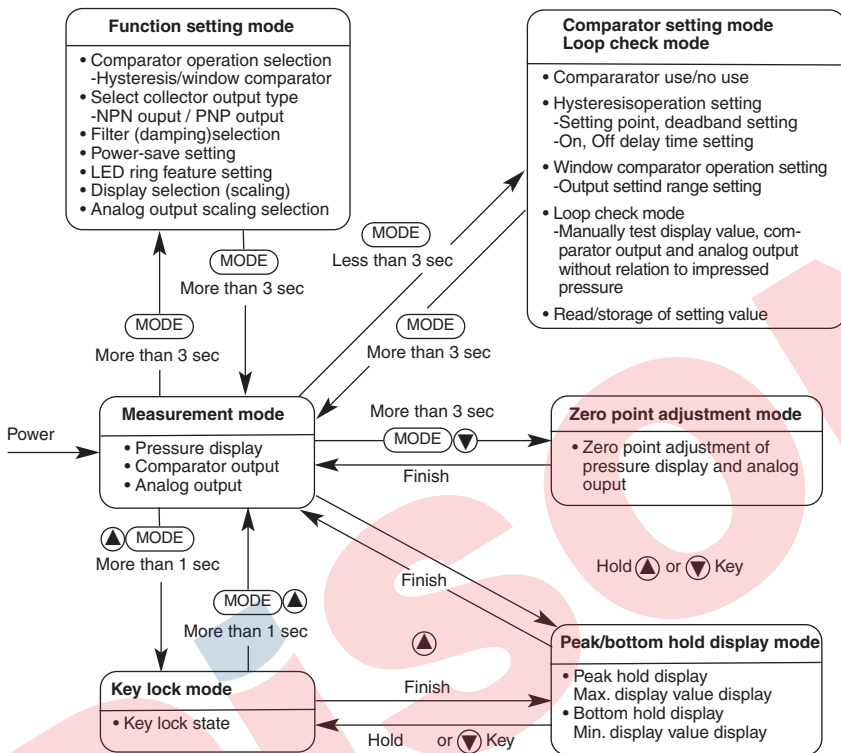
Function setting mode

• Comparator operation selection
-Hysteresis/window comparator
• Select collector output type
-NPN ouput / PNP output
• Filter (damping)selection
• Power-save setting
• LED ring feature setting
• Display selection (scaling)
• Analog output scaling selection

Comparator setting mode
Loop check mode

• Compararator use/no use
• Hysteresisoperation setting
-Setting point, deadband setting
-On, Off delay time setting
• Window comparator operation setting
-Output settind range setting
• Loop check mode
-Manually test display value, comparator output and analog output without relation to impressed pressure
• Read/storage of setting value

MODE
Less than 3 sec

MODE
More than 3 sec

MODE
More than 3 sec

MODE
More than 3 sec

Power

Measurement mode

• Pressure display
• Comparator output
• Analog output

More than 3 sec
MODE ▼

Finish

Zero point adjustment mode

• Zero point adjustment of pressure display and analog ouput

▲ MODE
More than 1 sec

MODE ▲
More than 1 sec

Finish

Hold ▲ or ▼ Key

▲

Peak/bottom hold display mode

• Peak hold display
Max. display value display
• Bottom hold display
Min. display value display

Key lock mode

• Key lock state

Finish

Hold or ▼ Key